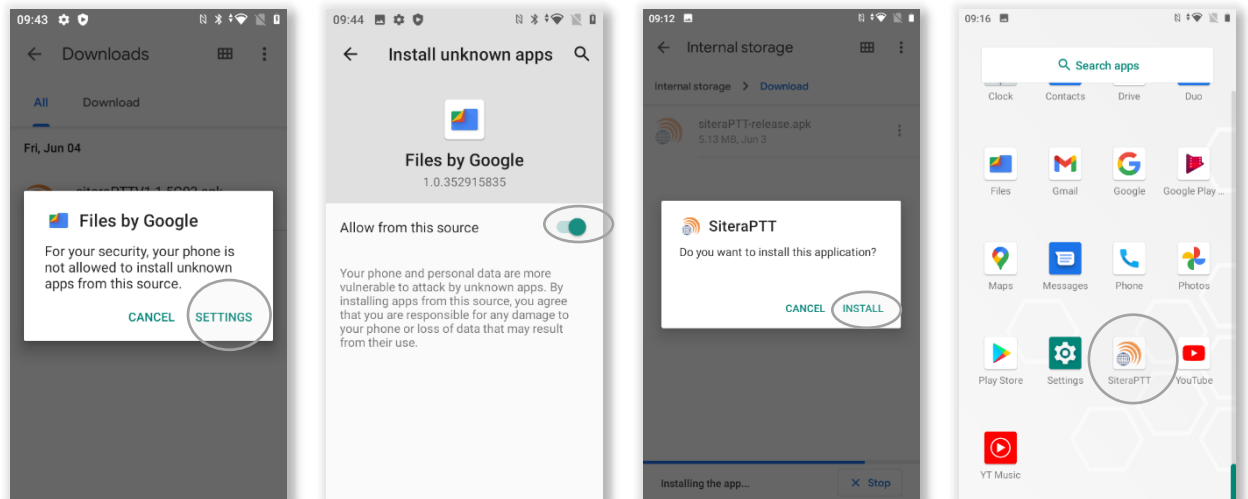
09:43

Downloads

All Download

Fri, Jun 04

siteraPTTV1.1.5G02.apk

Files by Google

For your security, your phone is not allowed to install unknown apps from this source.

CANCEL SETTINGS

09:44

Install unknown apps

Files by Google

1.0.352915835

Allow from this source

Your phone and personal data are more vulnerable to attack by unknown apps. By installing apps from this source, you agree that you are responsible for any damage to your phone or loss of data that may result from their use.

09:12

Internal storage

Internal storage > Download

siteraPTT-release.apk

5.13 MB, Jun 3

SiteraPTT

Do you want to install this application?

CANCEL INSTALL

Installing the app...

Stop

09:16

Search apps

Clock Contacts Drive Duo

Files Gmail Google Google Play ...

Maps Messages Phone Photos

Play Store Settings SiteraPTT YouTube

YT Music